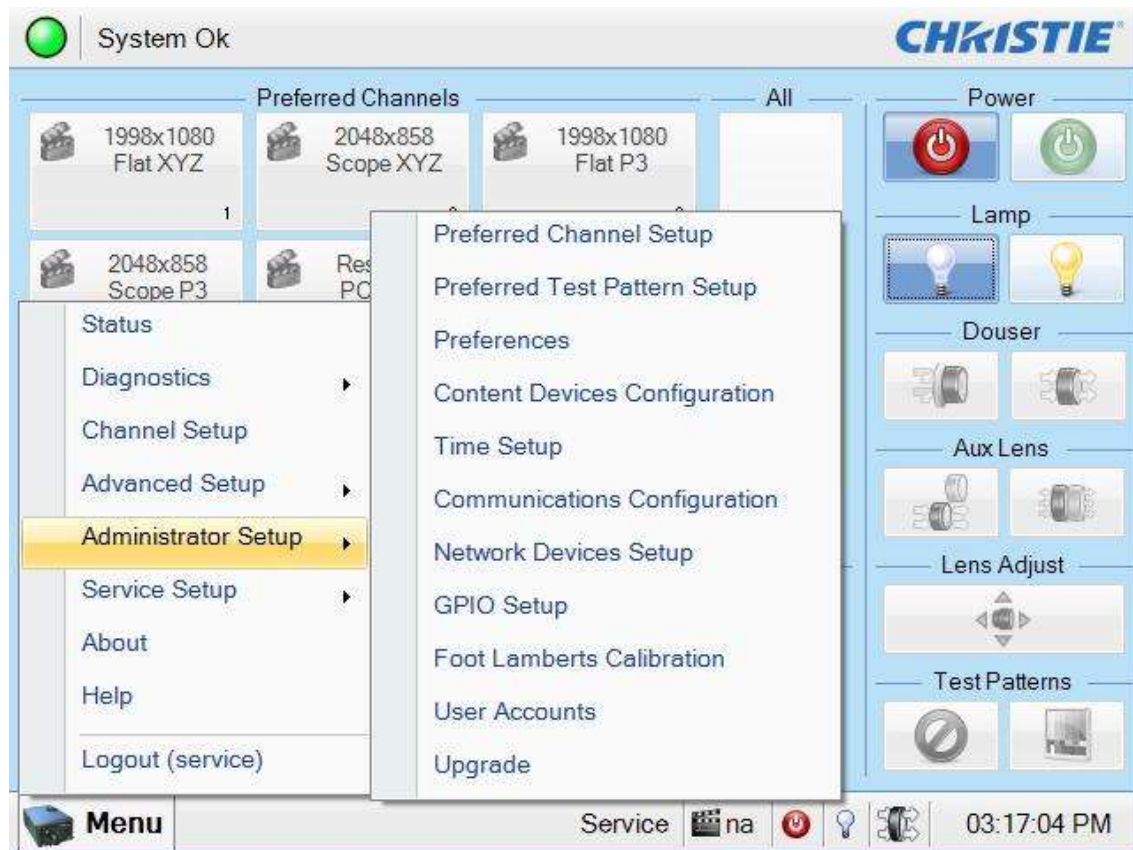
System Ok

CHRISTIE

Preferred Channels

All

Power

1998x1080 Flat XYZ 1

2048x858 Scope XYZ

1998x1080 Flat P3

Lamp

2048x858 Scope P3

Res PC

Status

Diagnostics

Channel Setup

Advanced Setup

Administrator Setup

Service Setup

About

Help

Logout (service)

Preferred Channel Setup

Preferred Test Pattern Setup

Preferences

Content Devices Configuration

Time Setup

Communications Configuration

Network Devices Setup

GPIO Setup

Foot Lamberts Calibration

User Accounts

Upgrade

Douser

Aux Lens

Lens Adjust

Test Patterns

Menu

Service

na

03:17:04 PM